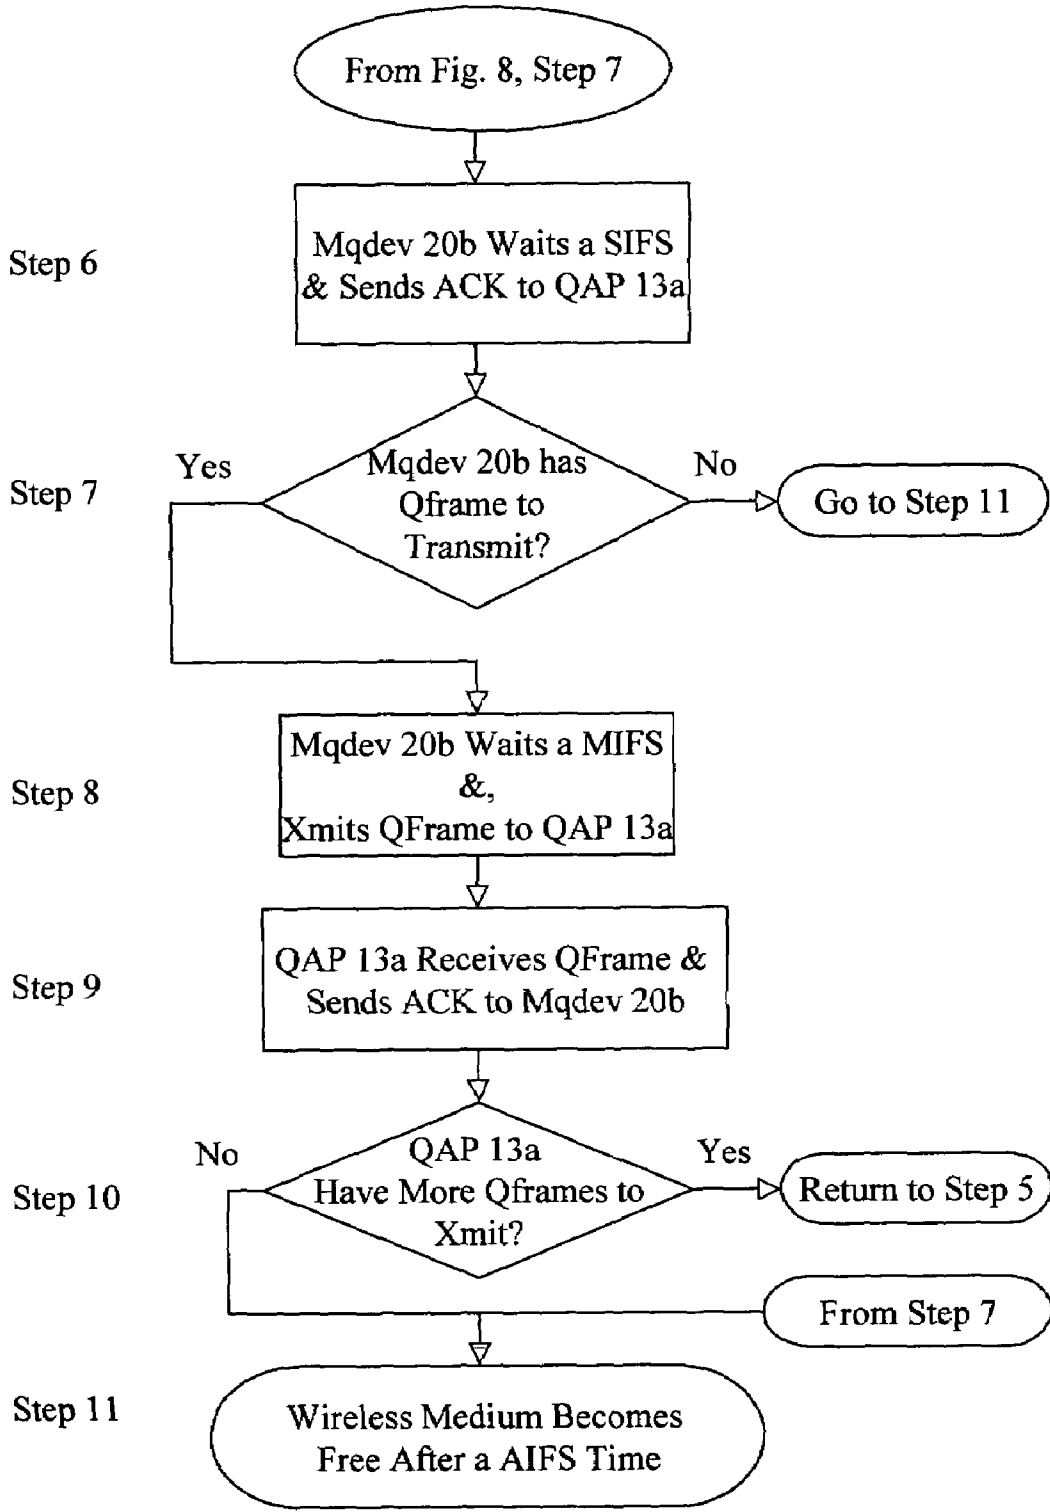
From Fig. 8, Step 7

Step 6

Mqdev 20b Waits a SIFS & Sends ACK to QAP 13a

Step 7

Yes

Mqdev 20b has Qframe to Transmit?

No

Go to Step 11

Step 8

Mqdev 20b Waits a MIFS &, Xmits QFrame to QAP 13a

Step 9

QAP 13a Receives QFrame & Sends ACK to Mqdev 20b

Step 10

No

QAP 13a Have More Qframes to Xmit?

Yes

Return to Step 5

From Step 7

Step 11

Wireless Medium Becomes Free After a AIFS Time